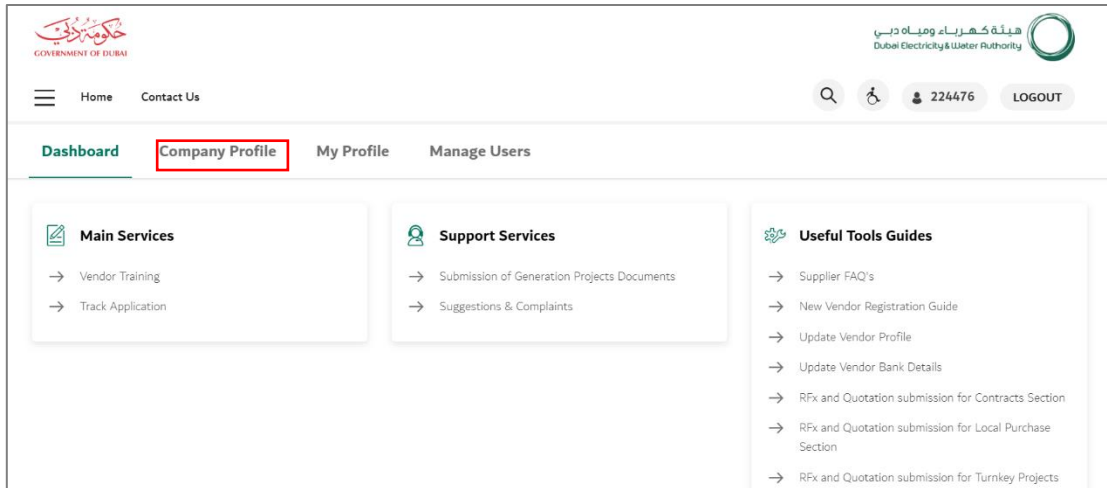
حكومة دبي
GOVERNMENT OF DUBAI

هيئة كهرباء ومياه دبي
Dubai Electricity & Water Authority

Home Contact Us

224476 LOGOUT

Dashboard Company Profile My Profile Manage Users

Main Services
→ Vendor Training
→ Track Application

Support Services
→ Submission of Generation Projects Documents
→ Suggestions & Complaints

Useful Tools Guides
→ Supplier FAQ's
→ New Vendor Registration Guide
→ Update Vendor Profile
→ Update Vendor Bank Details
→ RFx and Quotation submission for Contracts Section
→ RFx and Quotation submission for Local Purchase Section
→ RFx and Quotation submission for Turnkey Projects